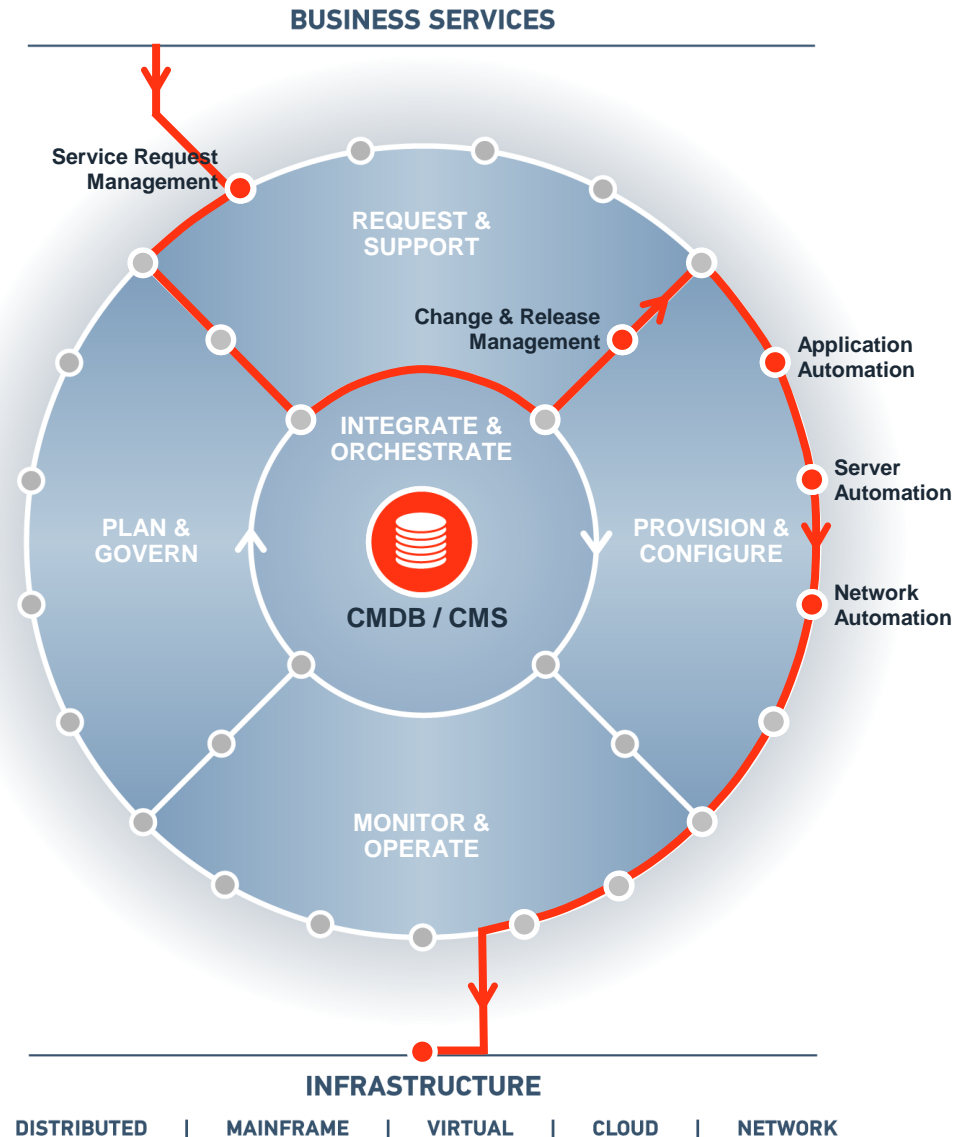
BUSINESS SERVICES

Service Request Management

REQUEST & SUPPORT

Change & Release Management

Application Automation

INTEGRATE & ORCHESTRATE

PLAN & GOVERN

PROVISION & CONFIGURE

Server Automation

CMDB / CMS

Network Automation

MONITOR & OPERATE

INFRASTRUCTURE

DISTRIBUTED | MAINFRAME | VIRTUAL | CLOUD | NETWORK